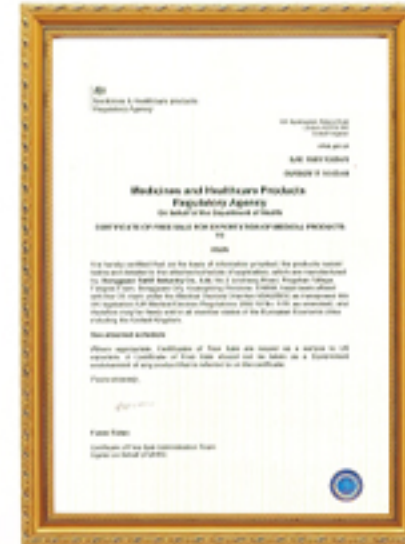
Medicines & Healthcare products Regulatory Agency

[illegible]

Medicines and Healthcare Products Regulatory Agency
On behalf of the Department of Health

CERTIFICATE OF FREE SALE FOR EXPORTATION OF MEDICAL PRODUCTS

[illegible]

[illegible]

See attached schedule

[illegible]

Yours sincerely,

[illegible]

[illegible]